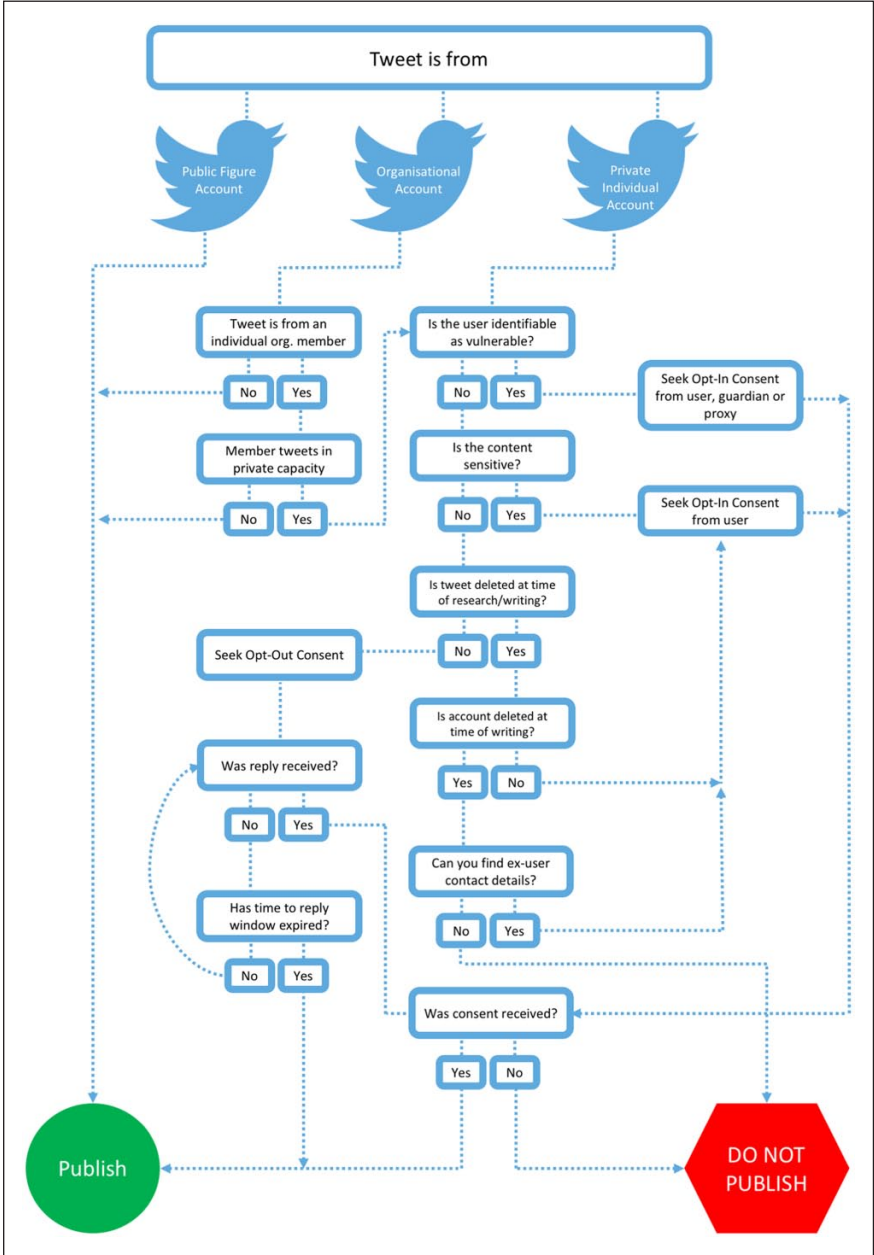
Tweet is from

Public Figure Account

Organisational Account

Private Individual Account

Tweet is from an individual org. member

No

Yes

Member tweets in private capacity

No

Yes

Is the user identifiable as vulnerable?

No

Yes

Seek Opt-In Consent from user, guardian or proxy

Is the content sensitive?

No

Yes

Seek Opt-In Consent from user

Is tweet deleted at time of research/writing?

Seek Opt-Out Consent

No

Yes

Is account deleted at time of writing?

Was reply received?

Yes

No

No

Yes

Can you find ex-user contact details?

Has time to reply window expired?

No

Yes

No

Yes

Was consent received?

Yes

No

Publish

DO NOT PUBLISH